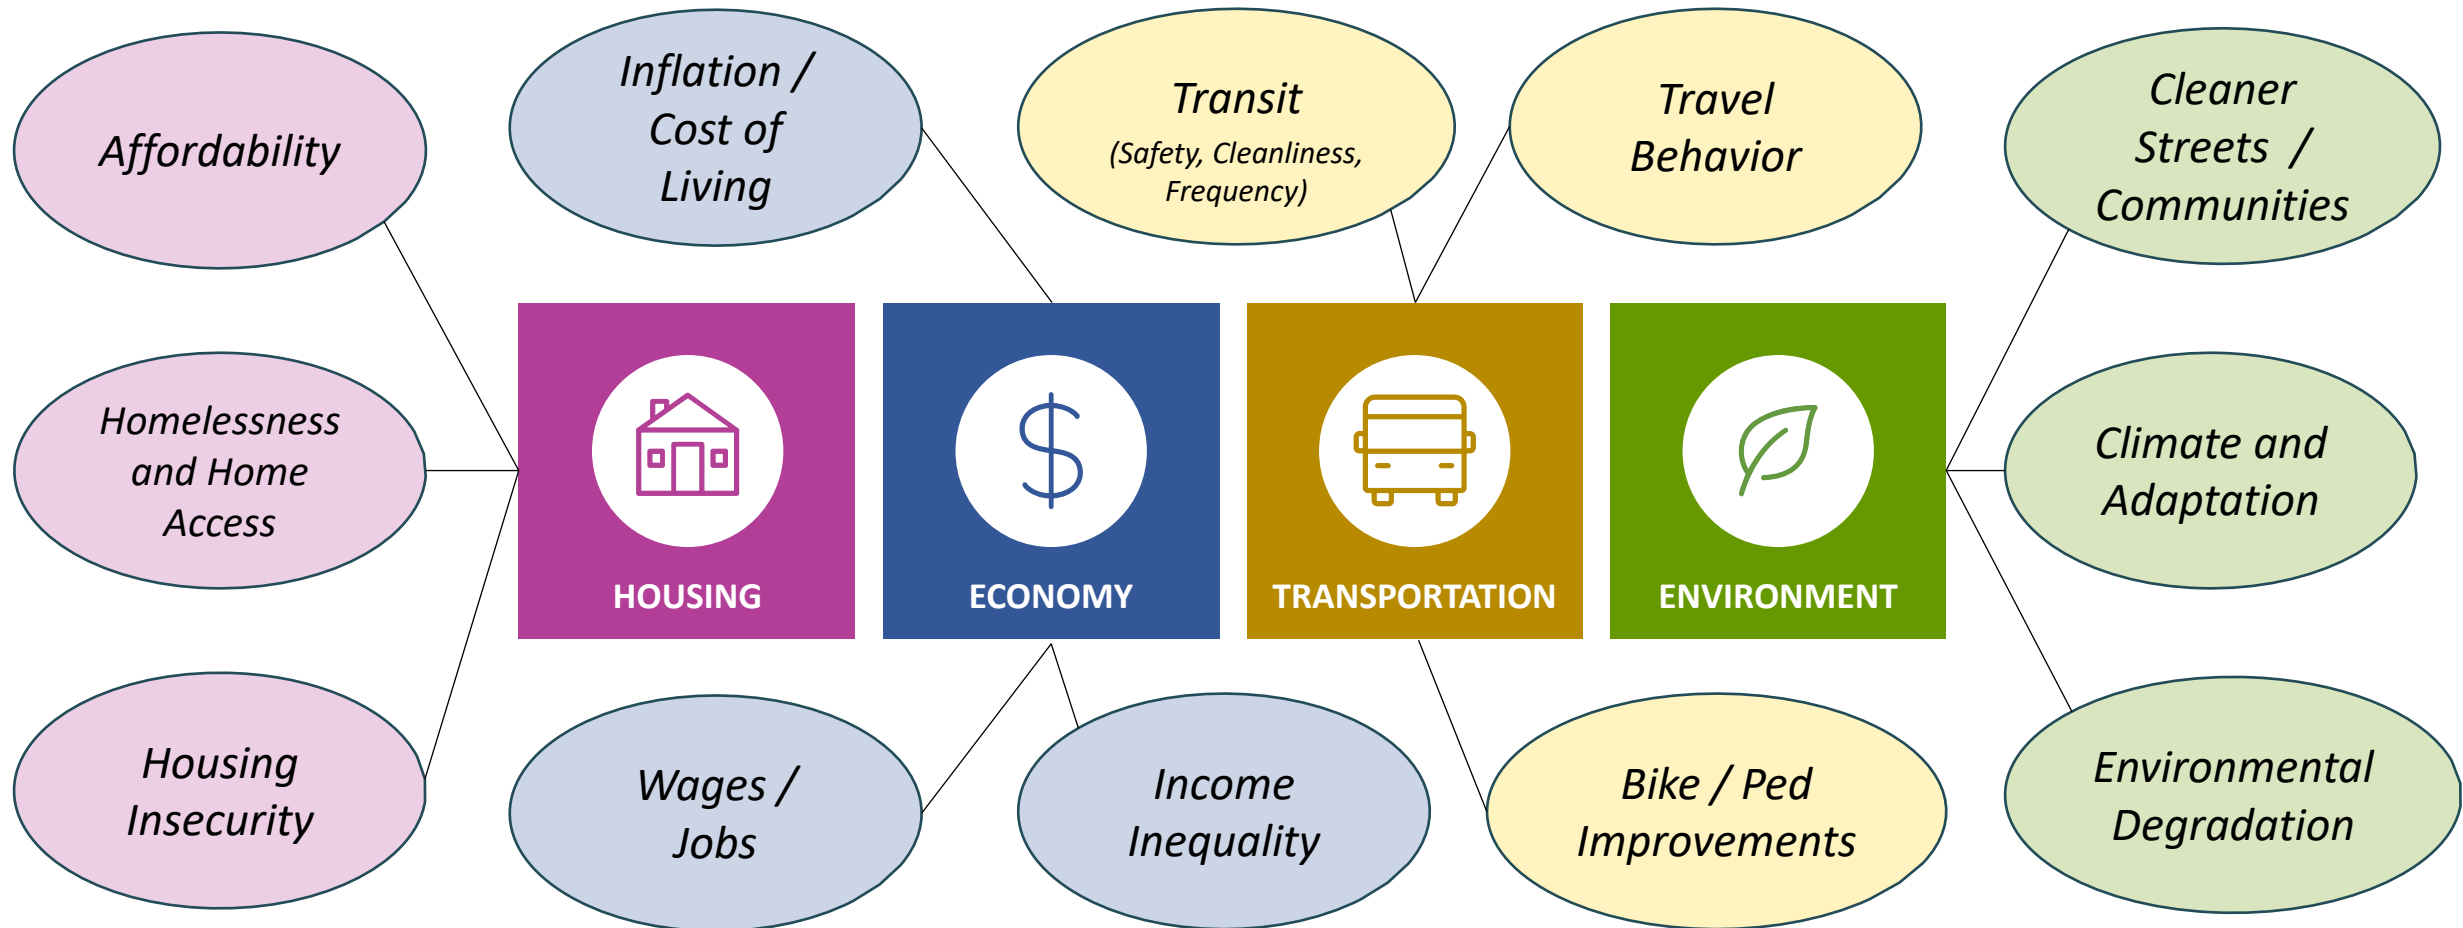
Affordability

Inflation / Cost of Living

Transit
(Safety, Cleanliness, Frequency)

Travel Behavior

Cleaner Streets / Communities

Homelessness and Home Access

HOUSING

$

ECONOMY

TRANSPORTATION

ENVIRONMENT

Climate and Adaptation

Housing Insecurity

Wages / Jobs

Income Inequality

Bike / Ped Improvements

Environmental Degradation